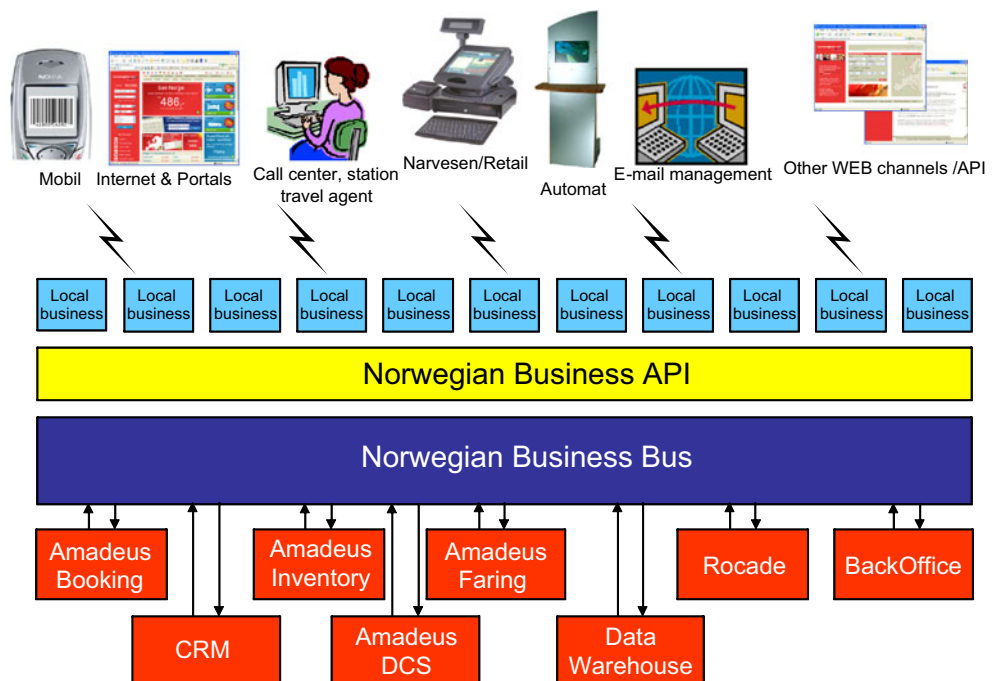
Mobil

Internet & Portals

Call center, station travel agent

Narvesen/Retail

Automat

E-mail management

Other WEB channels /API

Local business

Local business

Local business

Local business

Local business

Local business

Local business

Local business

Local business

Local business

Local business

Norwegian Business API

Norwegian Business Bus

Amadeus Booking

Amadeus Inventory

Amadeus Faring

Rocade

BackOffice

CRM

Amadeus DCS

Data Warehouse